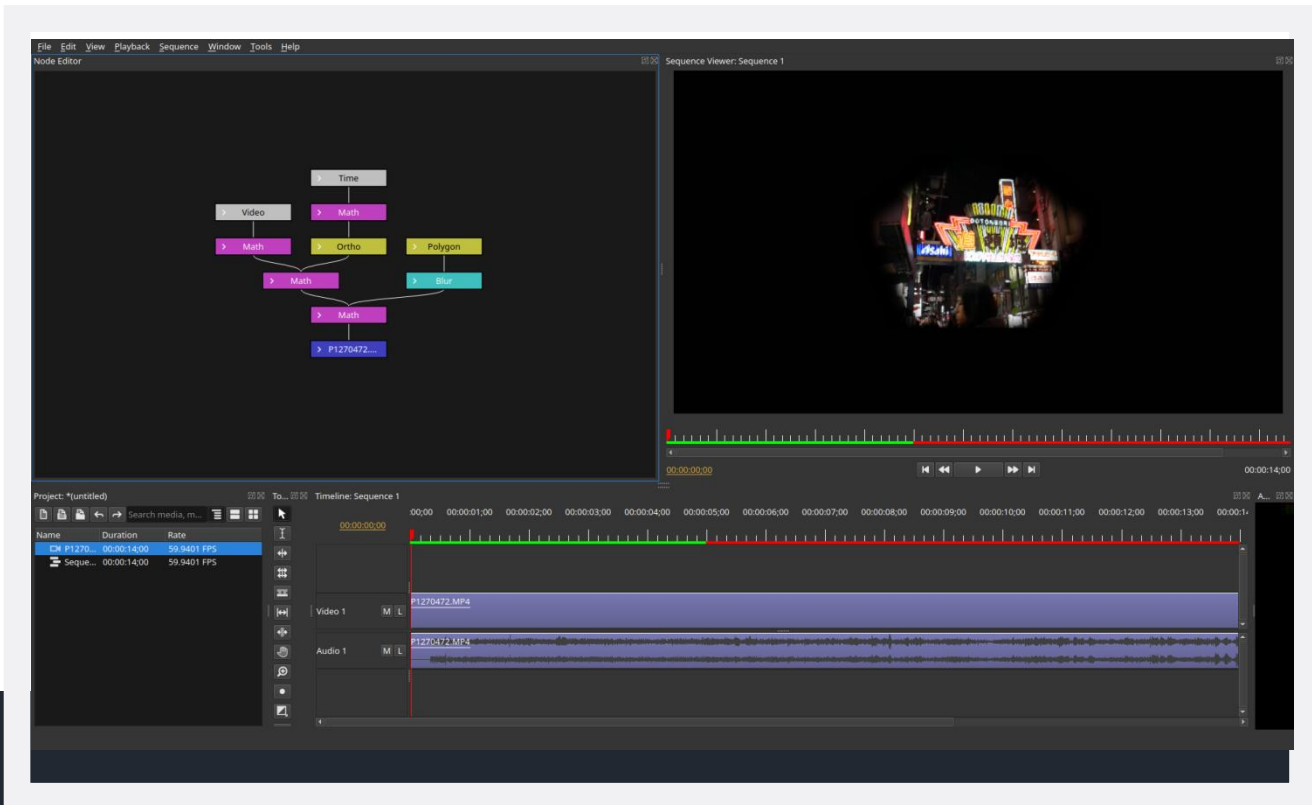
File Edit View Playback Sequence Window Tools Help

Node Editor

Time
Video
Math
Math
Ortho
Polygon
Math
Blur
Math
P1270472....

Sequence Viewer: Sequence 1

00:00:00;00

00:00:14;00

Project: *(untitled)

Search media, m...

| Name | Duration | Rate |
|---|---|---|
| P1270... | 00:00:14;00 | 59.9401 FPS |
| Seque... | 00:00:14;00 | 59.9401 FPS |

To...

Timeline: Sequence 1

00:00:00;00

:00;00 00:00:01;00 00:00:02;00 00:00:03;00 00:00:04;00 00:00:05;00 00:00:06;00 00:00:07;00 00:00:08;00 00:00:09;00 00:00:10;00 00:00:11;00 00:00:12;00 00:00:13;00 00:00:1

Video 1 M L
P1270472.MP4

Audio 1 M L
P1270472.MP4

A...